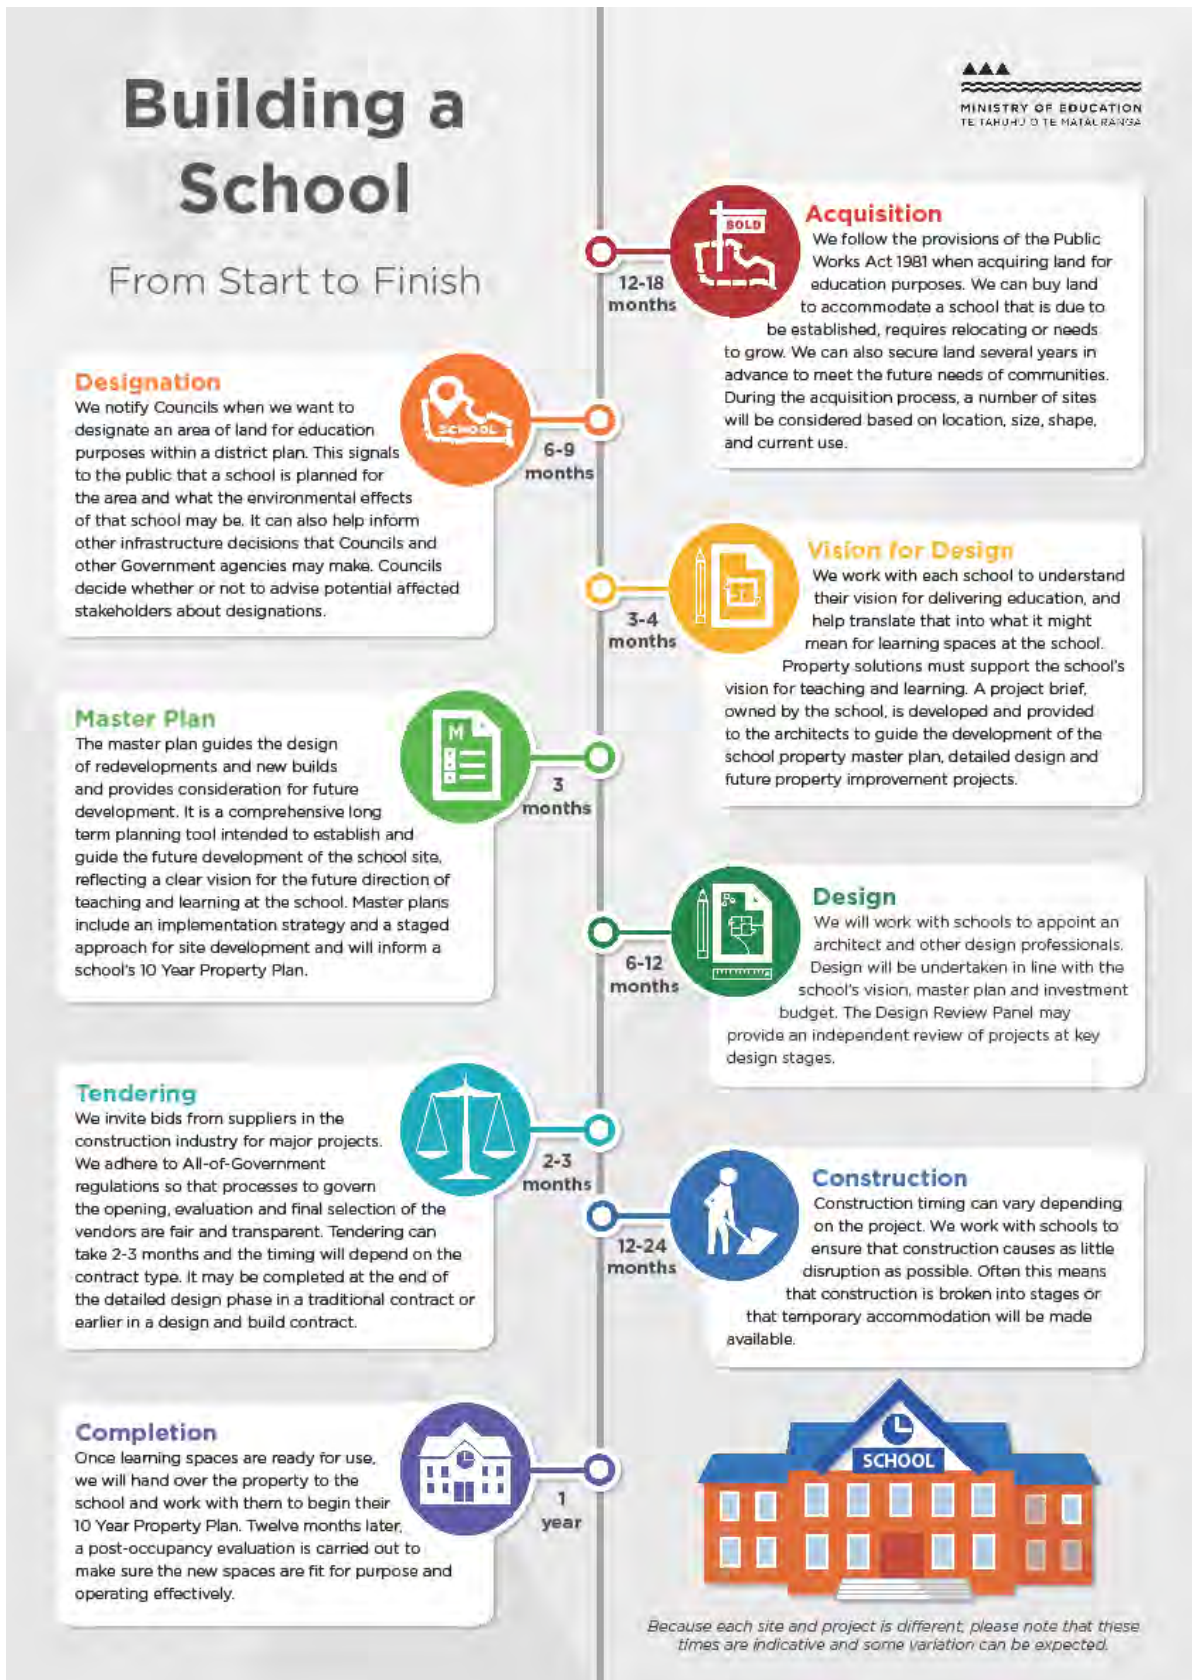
Building a School

From Start to Finish

MINISTRY OF EDUCATION
TE TAHUHU O TE MATAURANGA

SOLD

Acquisition
We follow the provisions of the Public Works Act 1981 when acquiring land for education purposes. We can buy land to accommodate a school that is due to be established, requires relocating or needs to grow. We can also secure land several years in advance to meet the future needs of communities. During the acquisition process, a number of sites will be considered based on location, size, shape, and current use.

12-18 months

SCHOOL

Designation
We notify Councils when we want to designate an area of land for education purposes within a district plan. This signals to the public that a school is planned for the area and what the environmental effects of that school may be. It can also help inform other infrastructure decisions that Councils and other Government agencies may make. Councils decide whether or not to advise potential affected stakeholders about designations.

6-9 months

Vision for Design
We work with each school to understand their vision for delivering education, and help translate that into what it might mean for learning spaces at the school. Property solutions must support the school's vision for teaching and learning. A project brief, owned by the school, is developed and provided to the architects to guide the development of the school property master plan, detailed design and future property improvement projects.

3-4 months

Master Plan
The master plan guides the design of redevelopments and new builds and provides consideration for future development. It is a comprehensive long term planning tool intended to establish and guide the future development of the school site, reflecting a clear vision for the future direction of teaching and learning at the school. Master plans include an implementation strategy and a staged approach for site development and will inform a school's 10 Year Property Plan.

M

3 months

Design
We will work with schools to appoint an architect and other design professionals. Design will be undertaken in line with the school's vision, master plan and investment budget. The Design Review Panel may provide an independent review of projects at key design stages.

6-12 months

Tendering
We invite bids from suppliers in the construction industry for major projects. We adhere to All-of-Government regulations so that processes to govern the opening, evaluation and final selection of the vendors are fair and transparent. Tendering can take 2-3 months and the timing will depend on the contract type. It may be completed at the end of the detailed design phase in a traditional contract or earlier in a design and build contract.

2-3 months

Construction
Construction timing can vary depending on the project. We work with schools to ensure that construction causes as little disruption as possible. Often this means that construction is broken into stages or that temporary accommodation will be made available.

12-24 months

Completion
Once learning spaces are ready for use, we will hand over the property to the school and work with them to begin their 10 Year Property Plan. Twelve months later, a post-occupancy evaluation is carried out to make sure the new spaces are fit for purpose and operating effectively.

1 year

SCHOOL

Because each site and project is different, please note that these times are indicative and some variation can be expected.